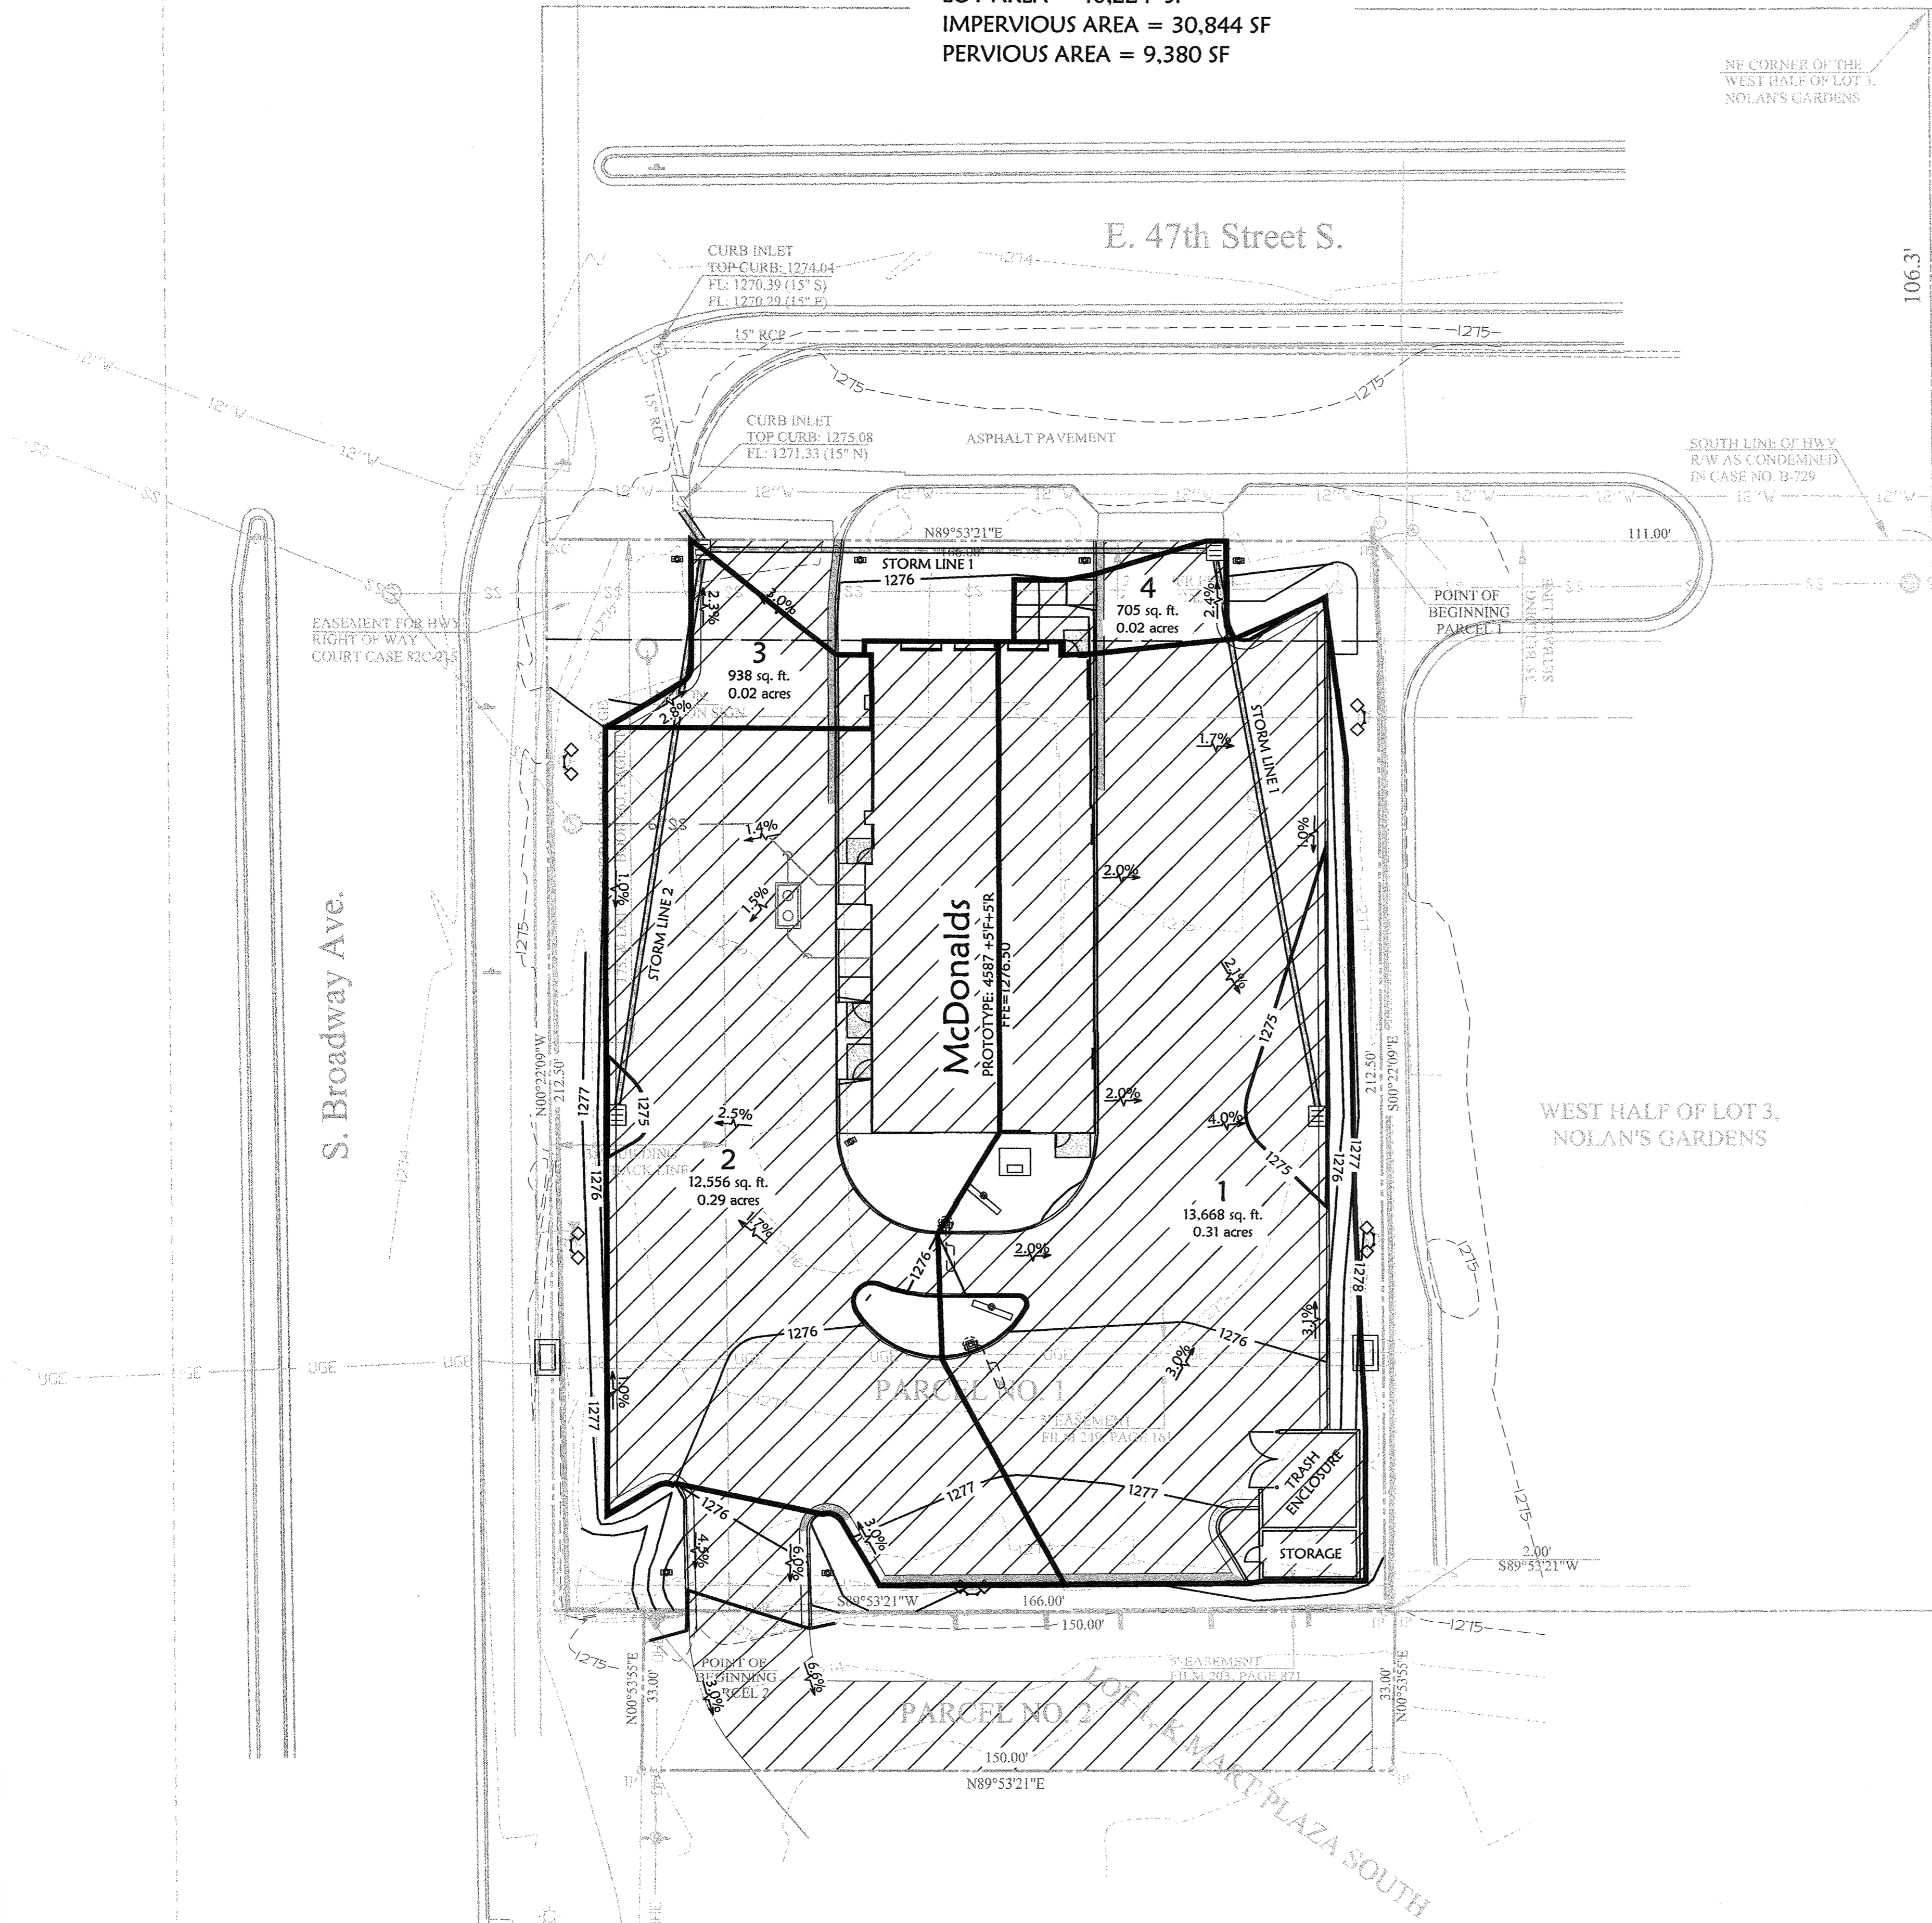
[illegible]
IMPERVIOUS AREA = 30,844 SF
PERVIOUS AREA = 9,380 SF

NE CORNER OF THE WEST HALF OF LOT 3, NOLAN'S GARDENS

E. 47th Street S.

106.3'

CURB INLET
TOP CURB: 1274.04
FL: 1270.39 (15" S)
FL: 1270.29 (15" E)

1274

15" RCP

1275

12"W

12"W

12"W

15" RCP

CURB INLET
TOP CURB: 1275.08
FL: 1271.33 (15" N)

ASPHALT PAVEMENT

SOUTH LINE OF HWY R/W AS CONDEMNED IN CASE NO. B-729

N89°53'21"E

166.00'

111.00'

STORM LINE 1

1276

4
705 sq. ft.
0.02 acres

2.4%

2.3%

3.0%

EASEMENT FOR HWY RIGHT OF WAY COURT CASE 820-215

3
938 sq. ft.
0.02 acres

2.8%

POINT OF BEGINNING PARCEL 1

35' BUILDING SETBACK LINE

STORM LINE 1

1.7%

1.4%

1.0%

1.5%

STORM LINE 2

1.0%

2.0%

McDonalds
PROTOTYPE: 4587 +5'F+5'R
FFE=1276.50

2.1%

1275

S. Broadway Ave.

1275

N00°22'09"W
212.50'

1277

1275

2.5%

2.0%

4.0%

S00°22'09"E
212.50'

1277

1276

WEST HALF OF LOT 3, NOLAN'S GARDENS

35' BUILDING SETBACK LINE

2
12,556 sq. ft.
0.29 acres

1.7%

1276

1275

1
13,668 sq. ft.
0.31 acres

1276

2.0%

1276

1278

1275

1274

1276

1276

3.1%

UGE

UGE

UGE

UGE

UGE

1.0%

1277

PARCEL NO. 1

3.0%

5' EASEMENT
FILM 249, PAGE 161

TRASH ENCLOSURE

1277

1277

1276

4.5%

6.0%

3.0%

STORAGE

1275

2.00'
S89°53'21"W

S89°53'21"W

166.00'

150.00'

1275

1275

POINT OF BEGINNING PARCEL 2

5' EASEMENT
FILM 203, PAGE 871

6.9%

3.0%

N00°53'55"E
33.00'

PARCEL NO. 2

LOT 1, K MART PLAZA SOUTH

33.00'
N00°53'55"E

150.00'
N89°53'21"E